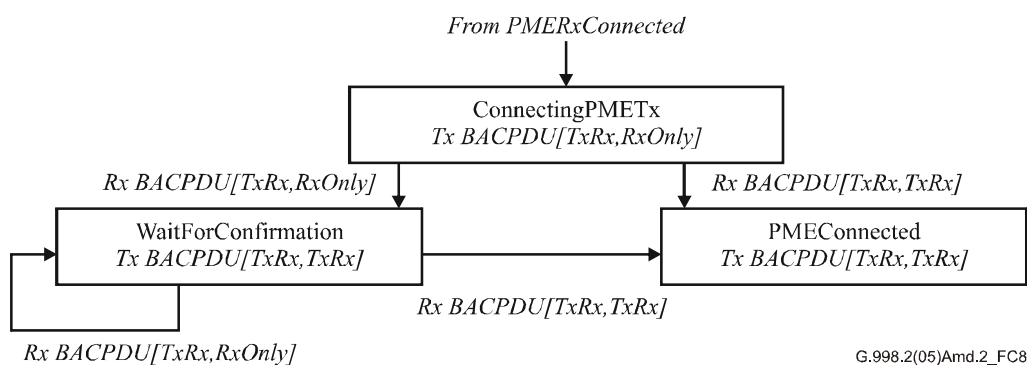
From PMERxConnected

ConnectingPMETx
Tx BACPDU[TxRx,RxOnly]

Rx BACPDU[TxRx,RxOnly]

Rx BACPDU[TxRx,TxRx]

WaitForConfirmation
Tx BACPDU[TxRx,TxRx]

PMEConnected
Tx BACPDU[TxRx,TxRx]

Rx BACPDU[TxRx,TxRx]

Rx BACPDU[TxRx,RxOnly]

G.998.2(05)Amd.2_FC8